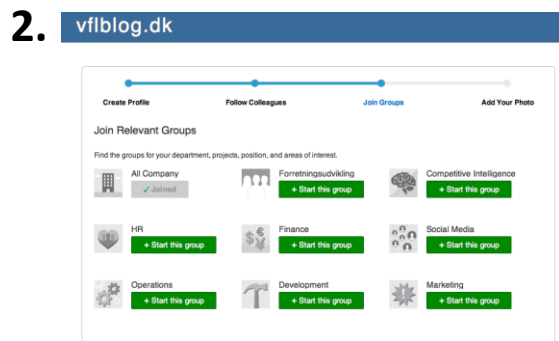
2. vflblog.dk

Create Profile
Follow Colleagues
Join Groups
Add Your Photo

Join Relevant Groups

Find the groups for your department, projects, position, and areas of interest.

All Company
✓ Joined

Forretningsudvikling
+ Start this group

Competitive Intelligence
+ Start this group

HR
+ Start this group

Finance
+ Start this group

Social Media
+ Start this group

Operations
+ Start this group

Development
+ Start this group

Marketing
+ Start this group